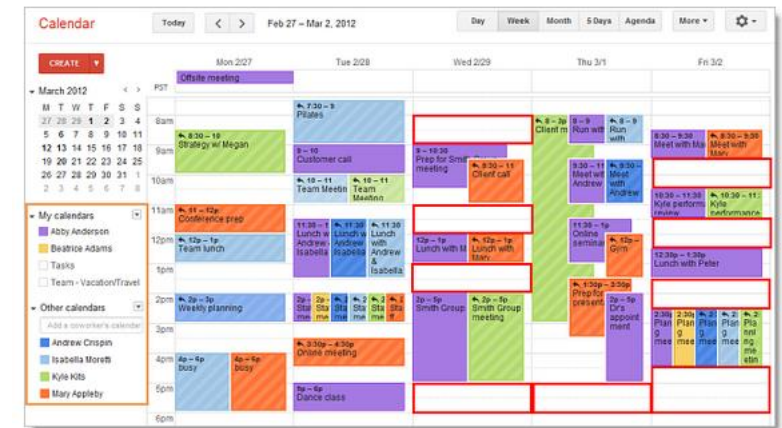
Calendar

Today < > Feb 27 – Mar 2, 2012

Day Week Month 5 Days Agenda More ▾

CREATE ▾

▾ March 2012 < >

| M | T | W | T | F | S | S |
|---|---|---|---|---|---|---|
| 27 | 28 | 29 | 1 | 2 | 3 | 4 |
| 5 | 6 | 7 | 8 | 9 | 10 | 11 |
| 12 | 13 | 14 | 15 | 16 | 17 | 18 |
| 19 | 20 | 21 | 22 | 23 | 24 | 25 |
| 26 | 27 | 28 | 29 | 30 | 31 | 1 |
| 2 | 3 | 4 | 5 | 6 | 7 | 8 |

▾ My calendars
Abby Anderson
Beatrice Adams
Tasks
Team - Vacation/Travel

▾ Other calendars
Add a coworker's calendar
Andrew Crispin
Isabella Moretti
Kyle Kits
Mary Appleby

PST

8am
9am
10am
11am
12pm
1pm
2pm
3pm
4pm
5pm
6pm

Mon 2/27
Offsite meeting
8:30 – 10 Strategy w/ Megan
11 – 12p Conference prep
12p – 1p Team lunch
2p – 3p Weekly planning
4p – 6p busy
4p – 6p busy

Tue 2/28
7:30 – 9 Pilates
9 – 10 Customer call
10 – 11 Team Meeting
10 – 11 Team Meeting
11:30 – 1 Lunch with Andrew & Isabella
11:30 Lunch w Andrew Isabella
11:30 Lunch with Andrew & Isabella
2p Sta
2p Sta
2p Sta
2p Sta
2p Sta
3:30p – 5p Online meeting
5p – 6p Dance class

Wed 2/29
9 – 10:30 Prep for Smith meeting
9:30 – 11 Client call
12p – 1p Lunch with M
12p – 1p Lunch with Mary
2p – 5p Smith Group
2p – 5p Smith Group meeting

Thu 3/1
8 – 3p Client m
8 – 9 Run with
8 – 9 Run with
9:30 – 11 Meet with Andrew
9:30 – 11 Meet with Andrew
11:30 – 1p Online seminar
12p – Gym
1:30p – 3:30p Prep for present
2p – 5p Dr's appointment

Fri 3/2
8:30 – 9:30 Meet with Ma
8:30 – 9:30 Meet with Mary
10:30 – 11 Kyle performance review
10:30 – 11 Kyle performance
12:30p – 1:30p Lunch with Peter
2:30 Plan g mee
2:30 Plan g mee
2 Plan g mee
2 Pla me
2 Pla nning meetin